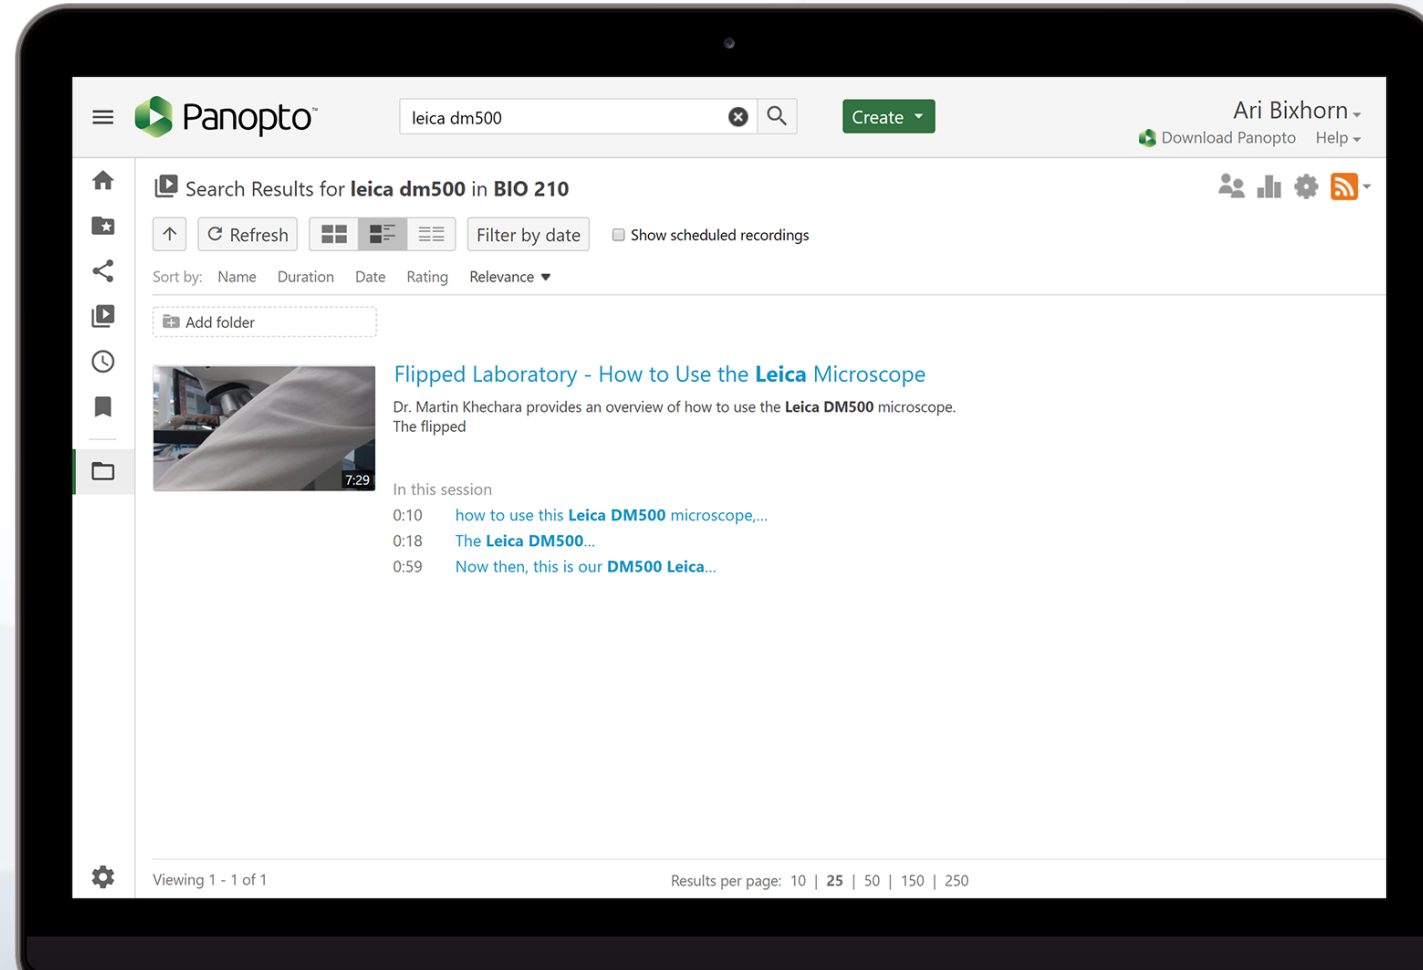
Panopto™

leica dm500

Create

Ari Bixhorn

Download Panopto Help

Search Results for **leica dm500** in **BIO 210**

Refresh

Filter by date

Show scheduled recordings

Sort by: Name Duration Date Rating Relevance

Add folder

7:29

Flipped Laboratory - How to Use the **Leica** Microscope

Dr. Martin Khechara provides an overview of how to use the **Leica DM500** microscope. The flipped

In this session

0:10 how to use this **Leica DM500** microscope,...

0:18 The **Leica DM500**...

0:59 Now then, this is our **DM500 Leica**...

Viewing 1 - 1 of 1

Results per page: 10 | **25** | 50 | 150 | 250